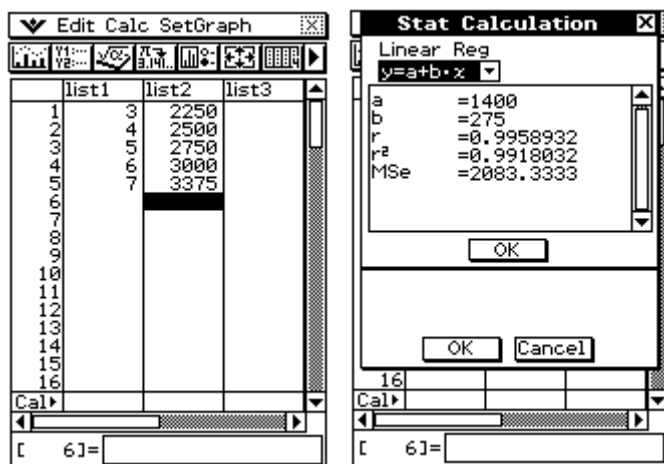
Edit Calc SetGraph

| | list1 | list2 | list3 |
|---|---|---|---|
| 1 | 3 | 2250 | |
| 2 | 4 | 2500 | |
| 3 | 5 | 2750 | |
| 4 | 6 | 3000 | |
| 5 | 7 | 3375 | |
| 6 | | | |
| 7 | | | |
| 8 | | | |
| 9 | | | |
| 10 | | | |
| 11 | | | |
| 12 | | | |
| 13 | | | |
| 14 | | | |
| 15 | | | |
| 16 | | | |

Cal▸

[ 6]=

Stat Calculation

Linear Reg

y=a+b·x

a =1400
b =275
r =0.9958932
r² =0.9918032
MSe =2083.3333

OK

OK Cancel

16

Cal▸

[ 6]=